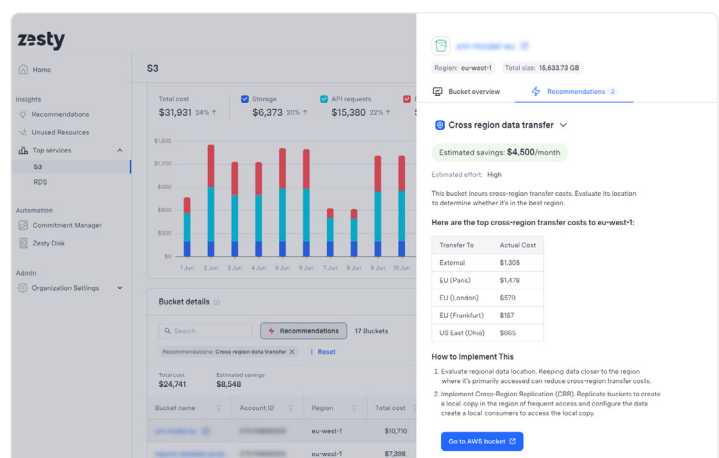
zesty

Home

Insights

Recommendations

Unused Resources

Top services

S3

RDS

Automation

Commitment Manager

Zesty Disk

Admin

Organization Settings

S3

Total cost
$31,931 24% ↑

Storage
$6,373 20% ↑

API requests
$15,380 22% ↑

$1,800
$1,200
$900
$600
$300
$0

1 Jun 2 Jun 3 Jun 4 Jun 5 Jun 6 Jun 7 Jun 8 Jun 9 Jun 10 Jun

Bucket details

Search

Recommendations

17 Buckets

Recommendations: Cross region data transfer ✕

Reset

Total cost
$24,741

Estimated savings
$9,548

| Bucket name | Account ID | Region | Total cost |
|---|---|---|---|
| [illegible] | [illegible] | eu-west-1 | $10,710 |
| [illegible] | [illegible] | eu-west-1 | $7,398 |

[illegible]

Region: eu-west-1 Total size: 15,633.73 GB

Bucket overview

Recommendations 2

Cross region data transfer

Estimated savings: $4,500/month

Estimated effort: High

This bucket incurs cross-region transfer costs. Evaluate its location to determine whether it's in the best region.

Here are the top cross-region transfer costs to eu-west-1:

| Transfer To | Actual Cost |
|---|---|
| External | $1,305 |
| EU (Paris) | $1,478 |
| EU (London) | $570 |
| EU (Frankfurt) | $187 |
| US East (Ohio) | $665 |

How to Implement This

1. Evaluate regional data location. Keeping data closer to the region where it's primarily accessed can reduce cross-region transfer costs.

2. Implement Cross-Region Replication (CRR). Replicate buckets to create a local copy in the region of frequent access and configure the data create a local consumers to access the local copy.

Go to AWS bucket